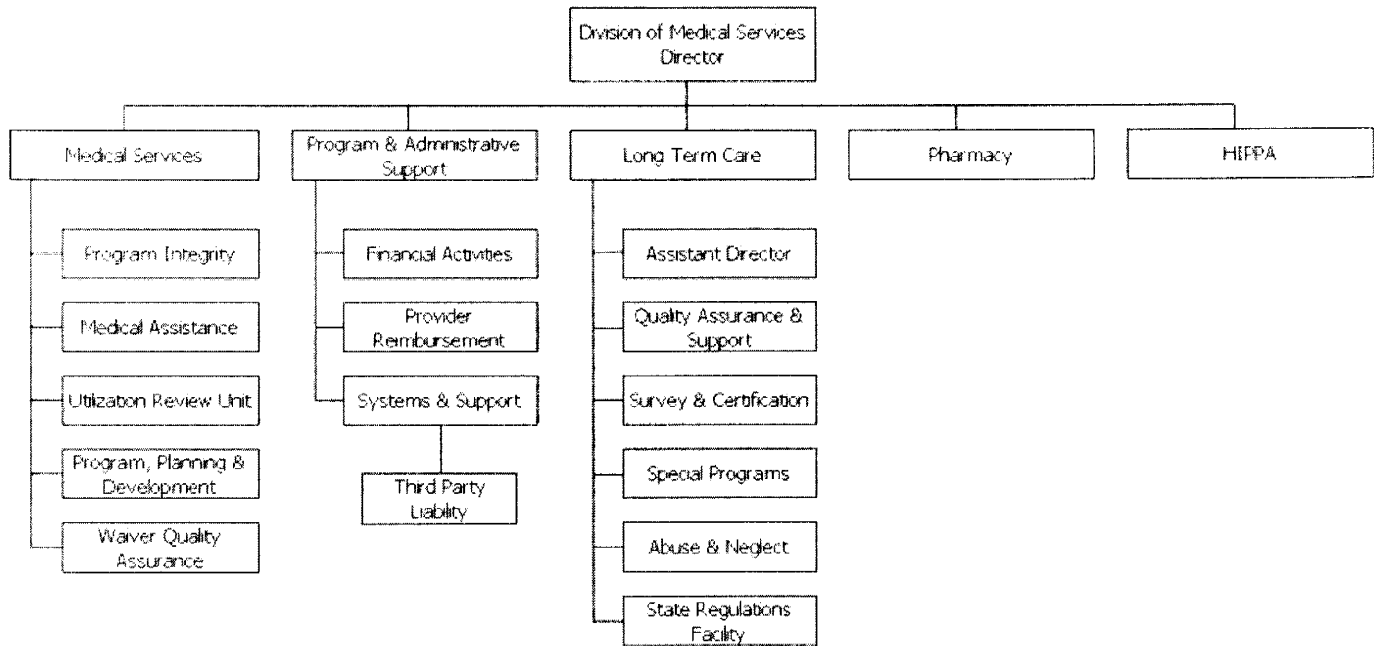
Division of Medical Services Director

Medical Services

Program Integrity

Medical Assistance

Utilization Review Unit

Program, Planning & Development

Waiver Quality Assurance

Program & Administrative Support

Financial Activities

Provider Reimbursement

Systems & Support

Third Party Liability

Long Term Care

Assistant Director

Quality Assurance & Support

Survey & Certification

Special Programs

Abuse & Neglect

State Regulations Facility

Pharmacy

HIPPA